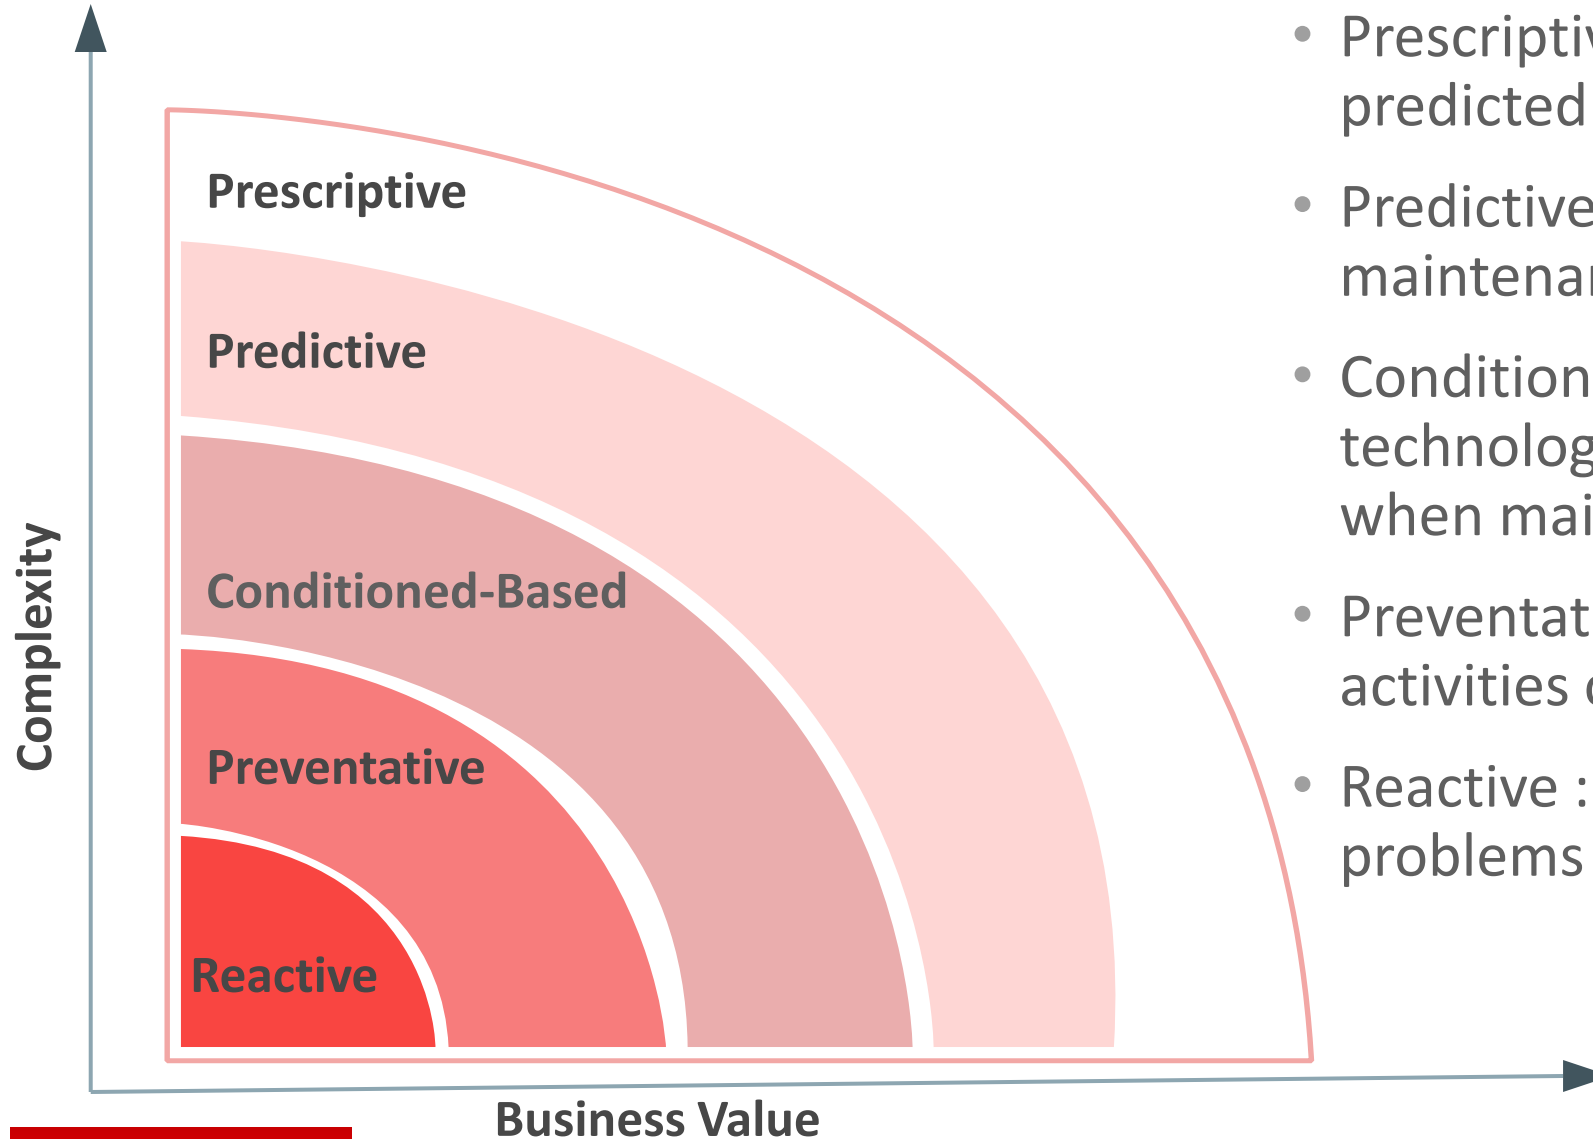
Prescriptive

Predictive

Conditioned-Based

Preventative

Reactive

Complexity

Business Value

- Prescripti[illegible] predicted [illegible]
- Predictive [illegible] maintenar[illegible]
- Condition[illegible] technolog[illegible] when mai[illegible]
- Preventat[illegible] activities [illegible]
- Reactive : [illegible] problems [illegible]